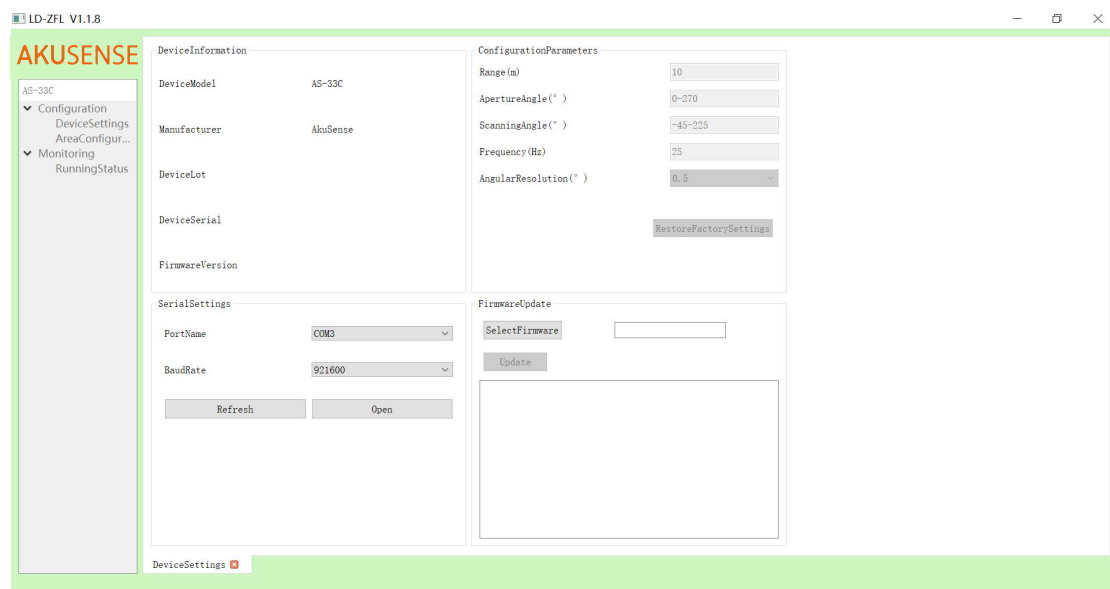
LD-ZFL V1.1.8

AKUSENSE

AS-33C
Configuration
DeviceSettings
AreaConfigur...
Monitoring
RunningStatus

DeviceInformation

DeviceModel AS-33C

Manufacturer AkuSense

DeviceLot

DeviceSerial

FirmwareVersion

ConfigurationParameters

Range(m) 10

ApertureAngle(°) 0-270

ScanningAngle(°) -45-225

Frequency(Hz) 25

AngularResolution(°) 0.5

RestoreFactorySettings

SerialSettings

PortName COM3

BaudRate 921600

Refresh Open

FirmwareUpdate

SelectFirmware

Update

DeviceSettings